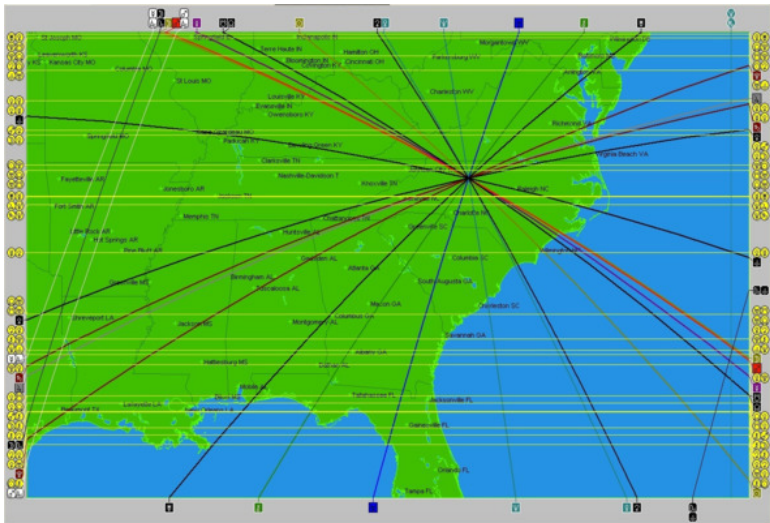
St. Joseph MO
Terre Haute IN
Hamilton OH
Morgantown WV
Kansas City MO
Columbia MO
Bloomington IN
Cincinnati OH
Parkersburg WV
St Louis MO
Charleston WV
Louisville KY
Evansville IN
Owensboro KY
Richmond VA
Springfield MO
Paducah KY
Bowling Green KY
Virginia Beach VA
Clarksville TN
Nashville-Davidson TN
Knoxville TN
Fayetteville AR
Jonesboro AR
Raleigh NC
Fort Smith AR
Memphis TN
Chattanooga TN
Charlotte NC
Little Rock AR
Huntsville AL
Hot Springs AR
Greenville SC
Pine Bluff AR
Gadsden AL
Atlanta GA
Columbia SC
Birmingham AL
Tuscaloosa AL
South Augusta GA
Greenville MS
Macon GA
Charleston SC
Shreveport LA
Jackson MS
Montgomery AL
Savannah GA
Hattiesburg MS
Mobile AL
Tallahassee FL
Jacksonville FL
Lafayette LA
Gainesville FL
Orlando FL
Tampa FL